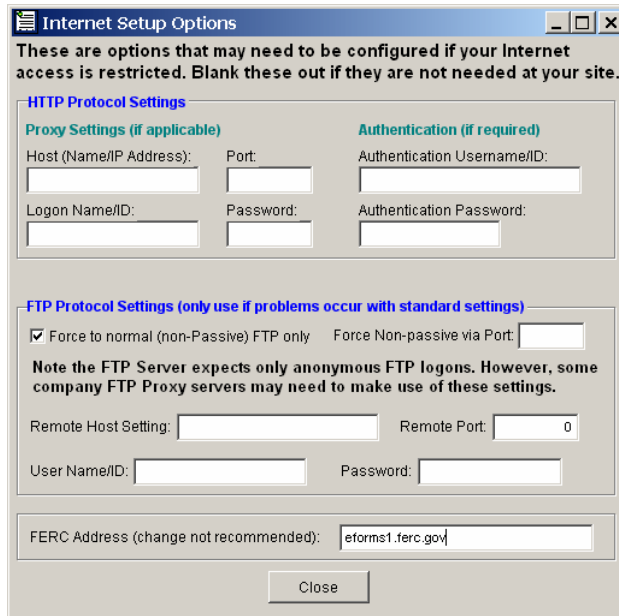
Internet Setup Options

These are options that may need to be configured if your Internet access is restricted. Blank these out if they are not needed at your site.

HTTP Protocol Settings

Proxy Settings (if applicable)

Host (Name/IP Address):

Port:

Logon Name/ID:

Password:

Authentication (if required)

Authentication Username/ID:

Authentication Password:

FTP Protocol Settings (only use if problems occur with standard settings)

Force to normal (non-Passive) FTP only

Force Non-passive via Port:

Note the FTP Server expects only anonymous FTP logons. However, some company FTP Proxy servers may need to make use of these settings.

Remote Host Setting:

Remote Port: 0

User Name/ID:

Password:

FERC Address (change not recommended): eforms1.ferc.gov

Close